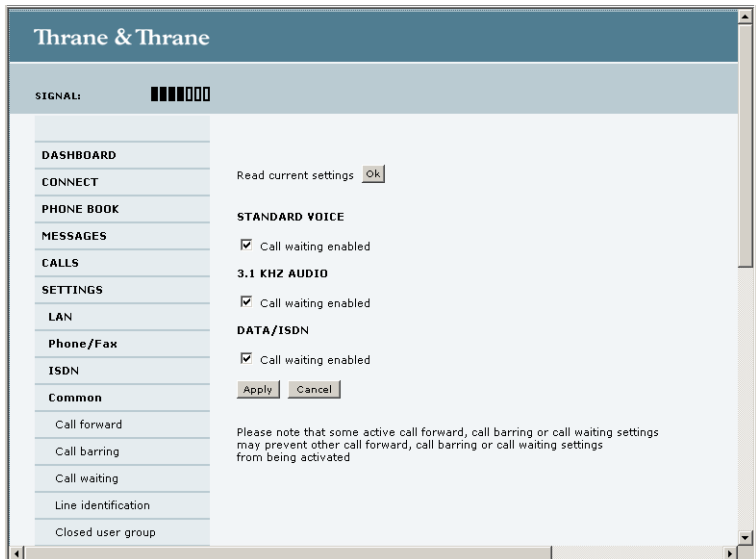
Thrane & Thrane

SIGNAL:

DASHBOARD
CONNECT
PHONE BOOK
MESSAGES
CALLS
SETTINGS
LAN
Phone/Fax
ISDN
Common
Call forward
Call barring
Call waiting
Line identification
Closed user group

Read current settings Ok

STANDARD VOICE

☑ Call waiting enabled

3.1 KHZ AUDIO

☑ Call waiting enabled

DATA/ISDN

☑ Call waiting enabled

Apply Cancel

Please note that some active call forward, call barring or call waiting settings may prevent other call forward, call barring or call waiting settings from being activated